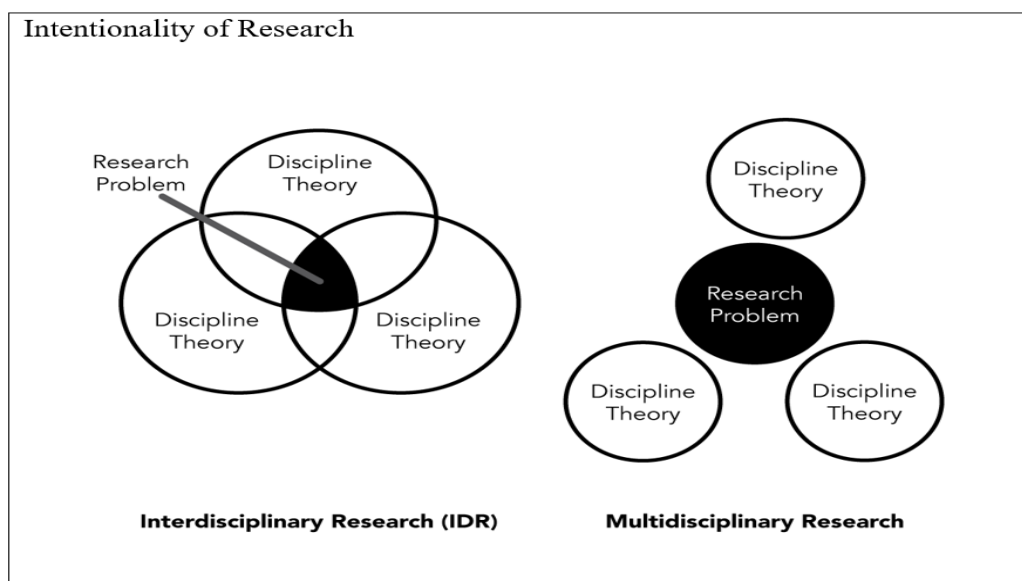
Intentionality of Research

Research Problem

Discipline Theory

Discipline Theory

Discipline Theory

Discipline Theory

Research Problem

Discipline Theory

Discipline Theory

Interdisciplinary Research (IDR)

Multidisciplinary Research